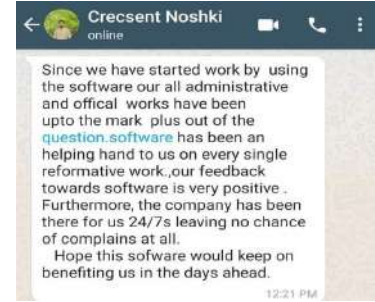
Crecsent Noshki
online

Since we have started work by using the software our all administrative and offical works have been upto the mark plus out of the question.software has been an helping hand to us on every single reformative work.,our feedback towards software is very positive . Furthermore, the company has been there for us 24/7s leaving no chance of complains at all.
Hope this sofware would keep on benefiting us in the days ahead.

12:21 PM